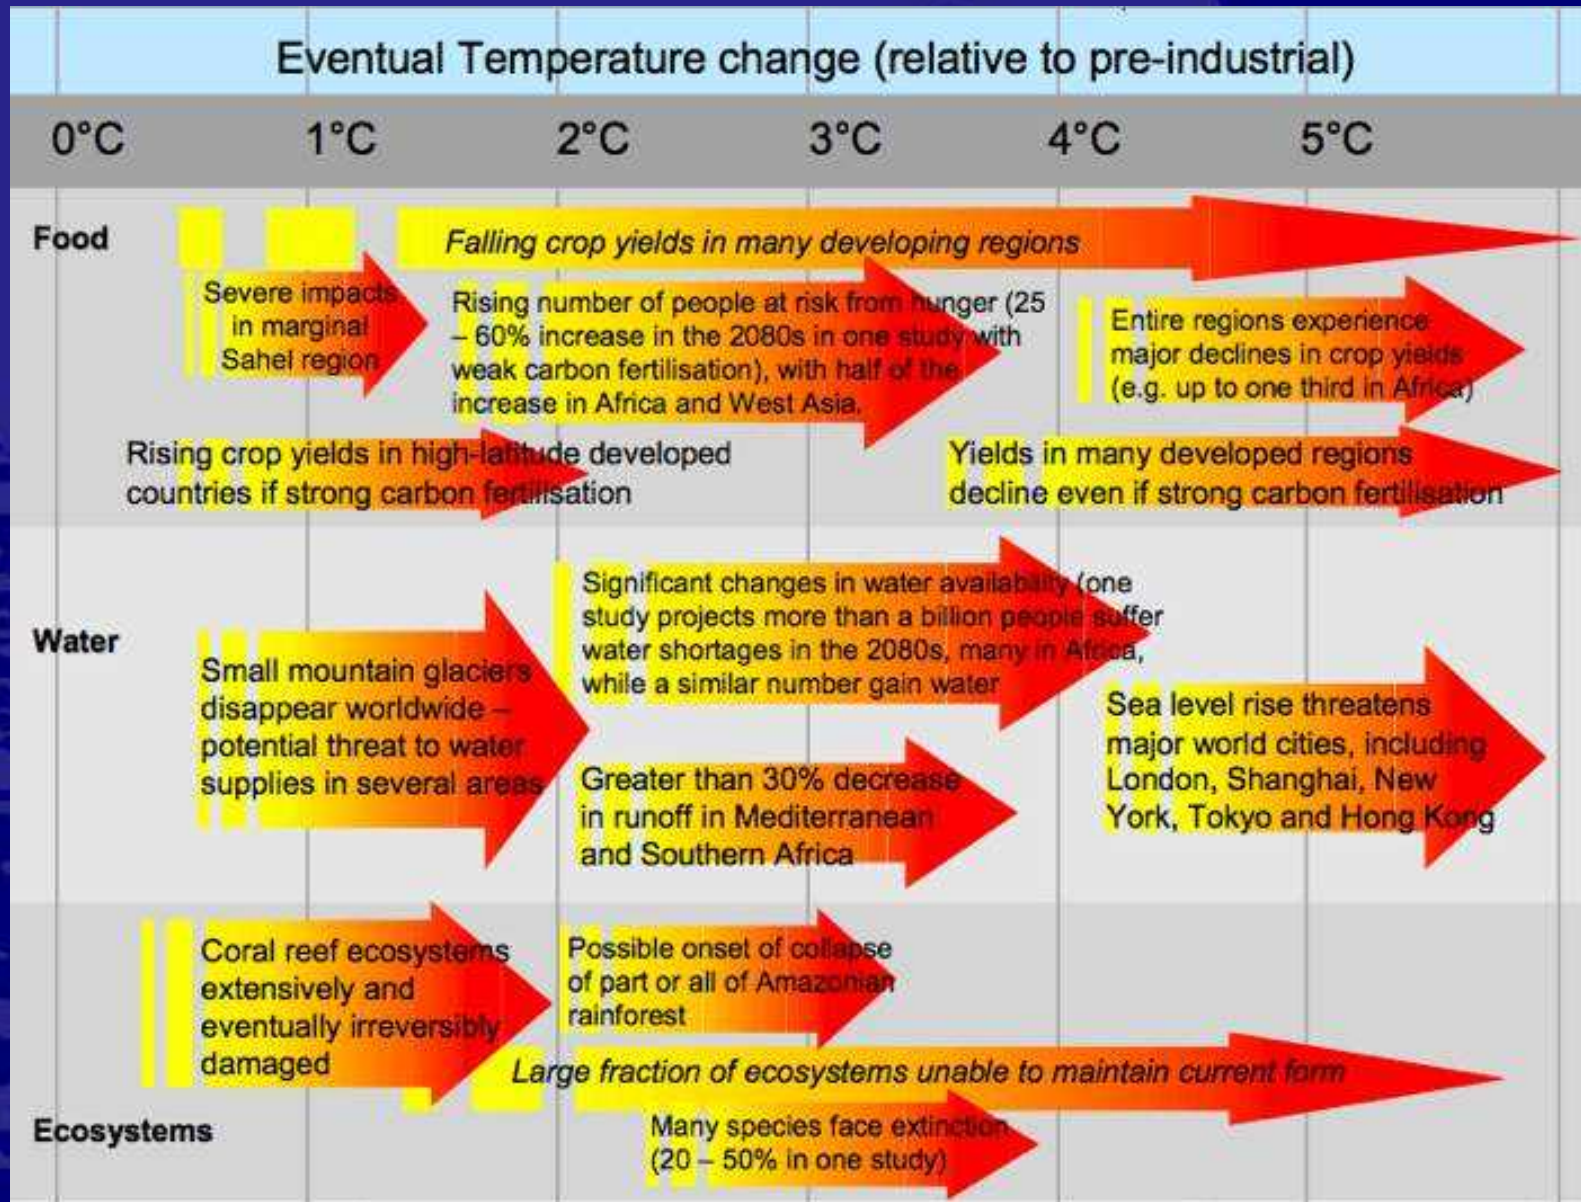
Eventual Temperature change (relative to pre-industrial)

0°C 1°C 2°C 3°C 4°C 5°C

Food

Falling crop yields in many developing regions

Severe impacts in marginal Sahel region

Rising number of people at risk from hunger (25 – 60% increase in the 2080s in one study with weak carbon fertilisation), with half of the increase in Africa and West Asia.

Entire regions experience major declines in crop yields (e.g. up to one third in Africa)

Rising crop yields in high-latitude developed countries if strong carbon fertilisation

Yields in many developed regions decline even if strong carbon fertilisation

Water

Significant changes in water availability (one study projects more than a billion people suffer water shortages in the 2080s, many in Africa, while a similar number gain water

Small mountain glaciers disappear worldwide – potential threat to water supplies in several areas

Sea level rise threatens major world cities, including London, Shanghai, New York, Tokyo and Hong Kong

Greater than 30% decrease in runoff in Mediterranean and Southern Africa

Coral reef ecosystems extensively and eventually irreversibly damaged

Possible onset of collapse of part or all of Amazonian rainforest

Large fraction of ecosystems unable to maintain current form

Ecosystems

Many species face extinction (20 – 50% in one study)